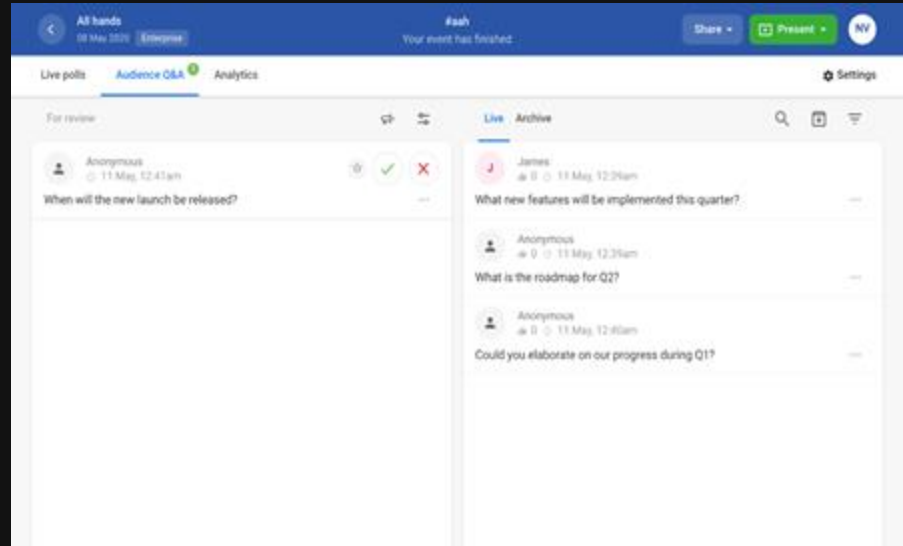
All hands
08 May 2020 Enterprise

#aah
Your event has finished

Share
Present
NV

Live polls
Audience Q&A 1
Analytics
Settings

For review

Anonymous
11 May, 12:41am
When will the new launch be released?

Live
Archive

J
James
0 11 May, 12:29am
What new features will be implemented this quarter?

Anonymous
0 11 May, 12:39am
What is the roadmap for Q2?

Anonymous
0 11 May, 12:40am
Could you elaborate on our progress during Q1?